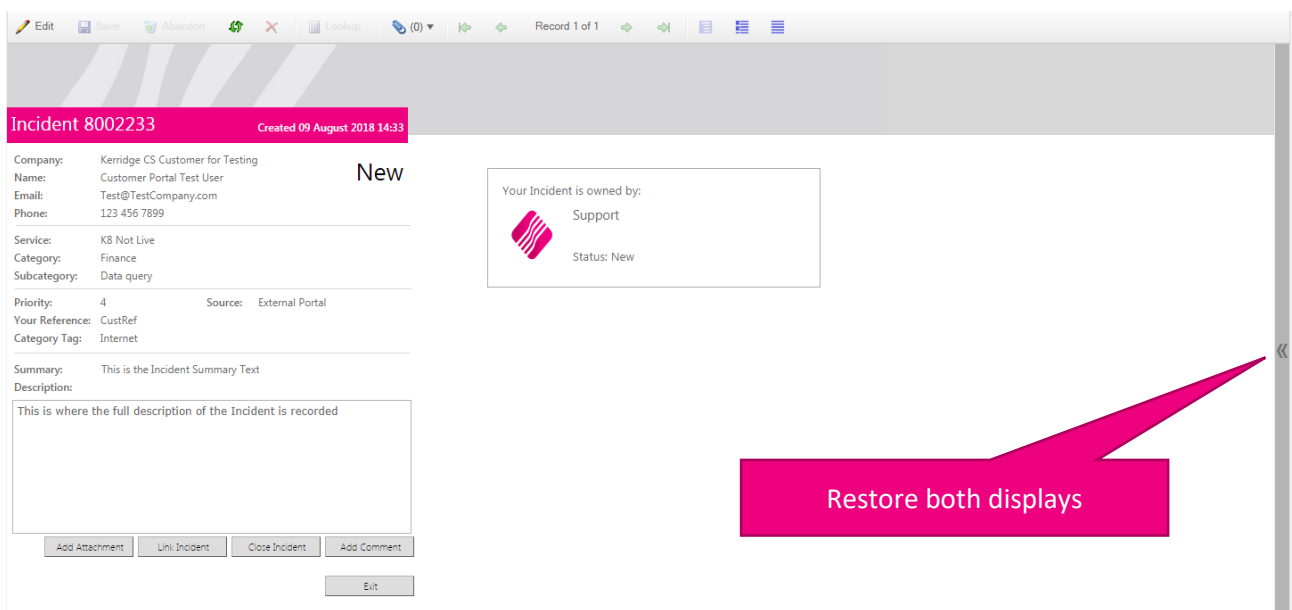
Edit Save Abandon Lookup (0) Record 1 of 1

Incident 8002233 Created 09 August 2018 14:33

Company: Kerridge CS Customer for Testing
Name: Customer Portal Test User
Email: Test@TestCompany.com
Phone: 123 456 7899

New

Service: K8 Not Live
Category: Finance
Subcategory: Data query

Priority: 4 Source: External Portal
Your Reference: CustRef
Category Tag: Internet

Summary: This is the Incident Summary Text
Description:

This is where the full description of the Incident is recorded

Add Attachment Link Incident Close Incident Add Comment

Exit

Your Incident is owned by:
Support
Status: New

Restore both displays

«